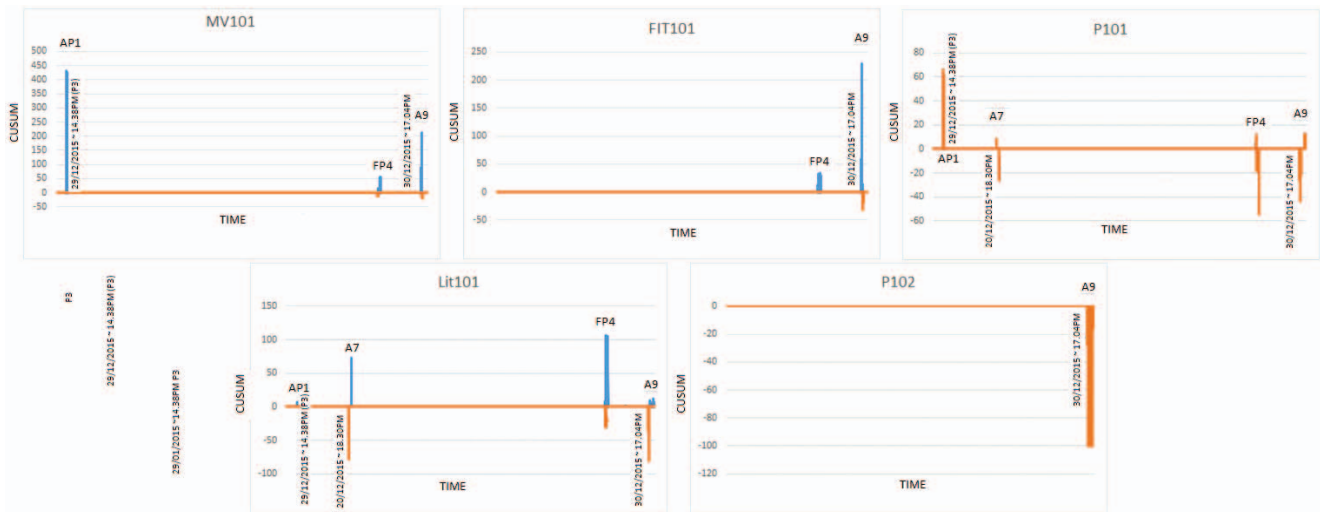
MV101

500
450
400
350
300
250
200
150
100
50
0
-50

CUSUM

AP1

29/12/2015 ~ 14.38PM (P3)

FP4

30/12/2015 ~ 17.04PM

A9

TIME

FIT101

250
200
150
100
50
0
-50

CUSUM

FP4

30/12/2015 ~ 17.04PM

A9

TIME

P101

80
60
40
20
0
-20
-40
-60

CUSUM

29/12/2015 ~ 14.38PM (P3)

AP1

A7

20/12/2015 ~ 18.30PM

FP4

A9

30/12/2015 ~ 17.04PM

TIME

F3

29/12/2015 ~ 14.38PM (P3)

29/01/2015 ~14.38PM F3

Lit101

150
100
50
0
-50
-100

CUSUM

AP1

29/12/2015 ~ 14.38PM (P3)

A7

20/12/2015 ~ 18.30PM

FP4

A9

30/12/2015 ~ 17.04PM

TIME

P102

0
-20
-40
-60
-80
-100
-120

CUSUM

A9

30/12/2015 ~ 17.04PM

TIME